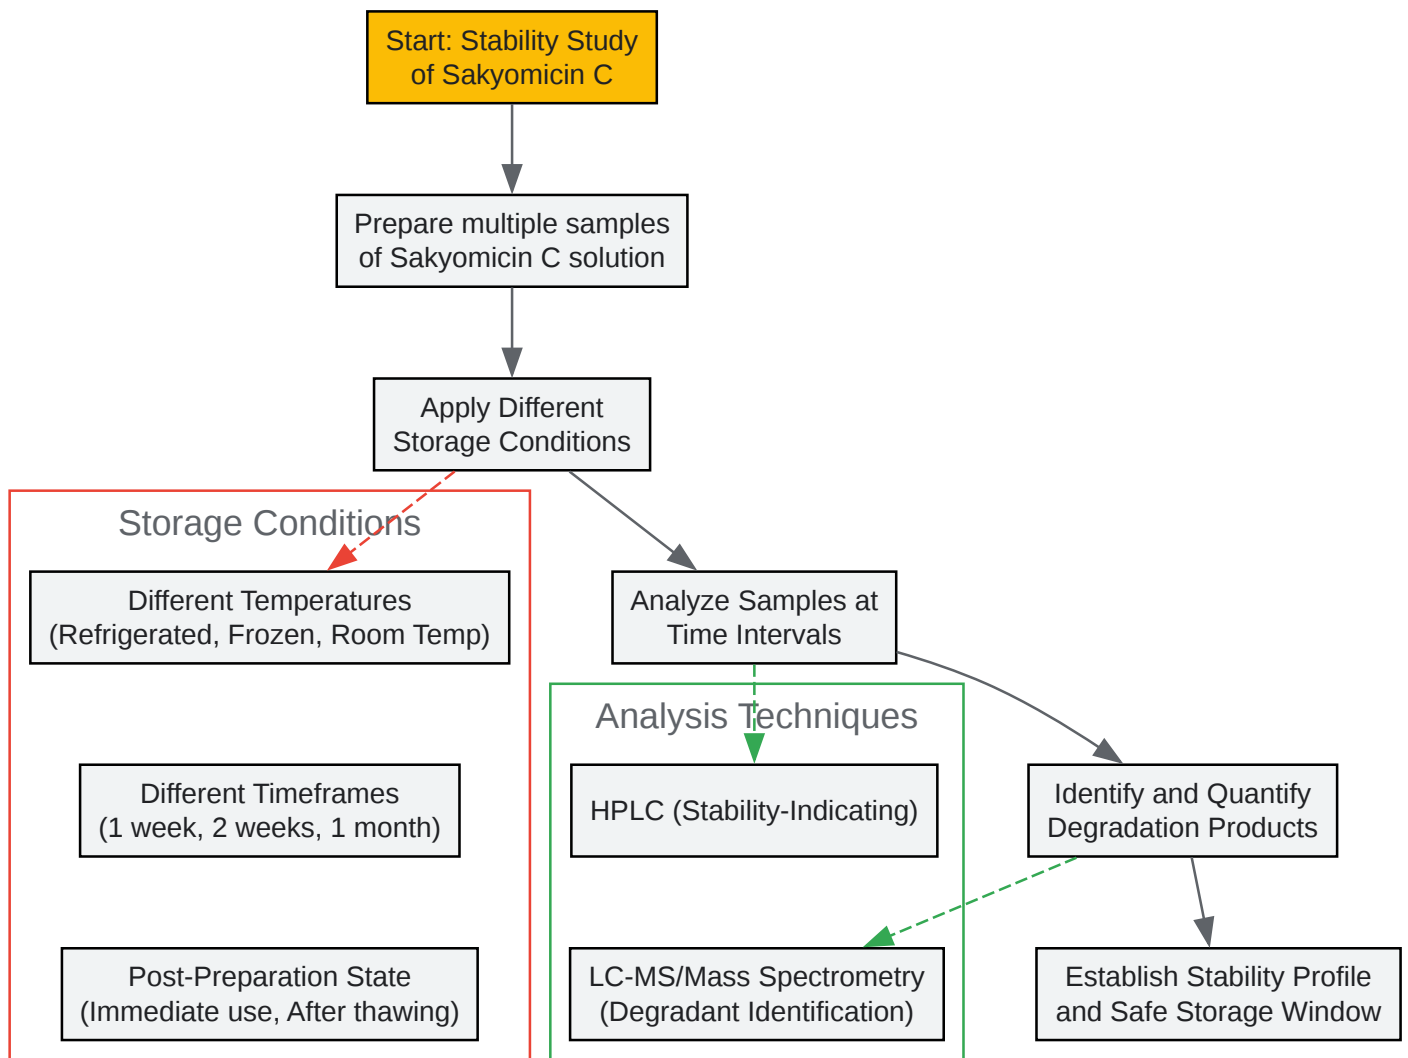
Start: Stability Study of Sakyomicin C

Prepare multiple samples of Sakyomicin C solution

Apply Different Storage Conditions

Storage Conditions

Different Temperatures (Refrigerated, Frozen, Room Temp)

Different Timeframes (1 week, 2 weeks, 1 month)

Post-Preparation State (Immediate use, After thawing)

Analyze Samples at Time Intervals

Analysis Techniques

HPLC (Stability-Indicating)

LC-MS/Mass Spectrometry (Degradant Identification)

Identify and Quantify Degradation Products

Establish Stability Profile and Safe Storage Window